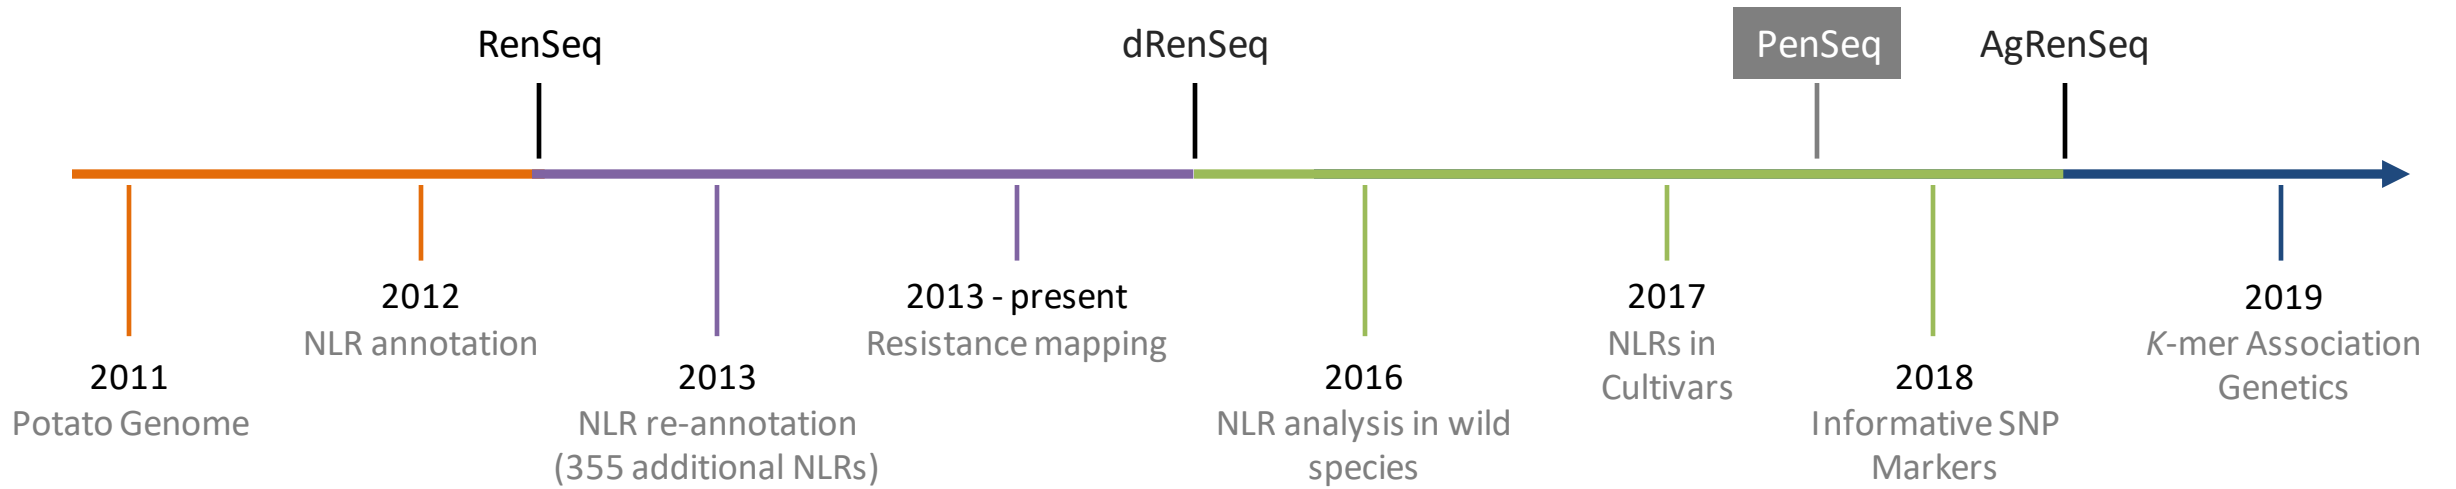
RenSeq

dRenSeq

PenSeq

AgRenSeq

2011
Potato Genome

2012
NLR annotation

2013
NLR re-annotation (355 additional NLRs)

2013 - present
Resistance mapping

2016
NLR analysis in wild species

2017
NLRs in Cultivars

2018
Informative SNP Markers

2019
*K*-mer Association Genetics